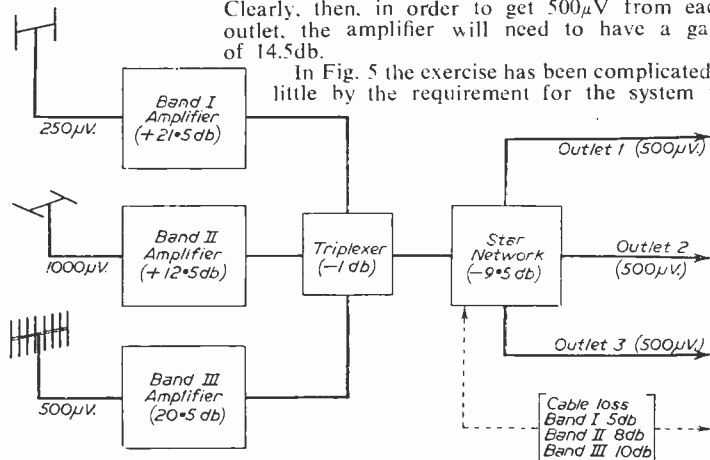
Clearly, then, in order to get $500\mu V$ from eac outlet, the amplifier will need to have a ga of 14.5db.

In Fig. 5 the exercise has been complicated little by the requirement for the system

$250\mu V$

Band I Amplifier (+21•5db)

$1000\mu V$

Band II Amplifier (+12•5db)

$500\mu V$

Band III Amplifier (20•5db)

Triplexer (−1db)

Star Network (−9•5db)

Outlet 1 ($500\mu V$)

Outlet 2 ($500\mu V$)

Outlet 3 ($500\mu V$)

Cable loss
Band I 5db
Band II 8db
Band III 10db